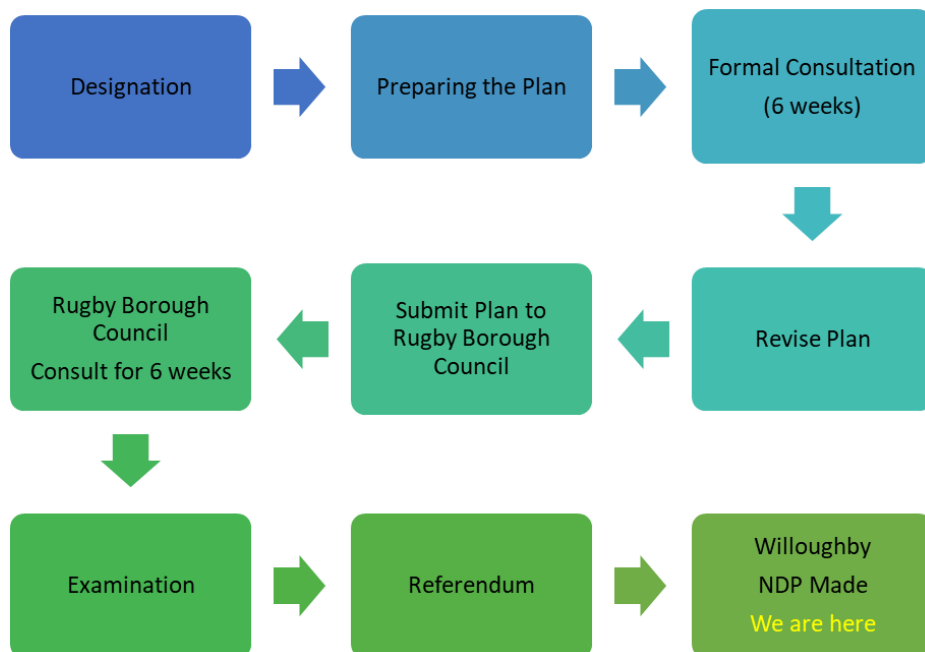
Designation

Preparing the Plan

Formal Consultation (6 weeks)

Revise Plan

Submit Plan to Rugby Borough Council

Rugby Borough Council
Consult for 6 weeks

Examination

Referendum

Willoughby NDP Made
We are here